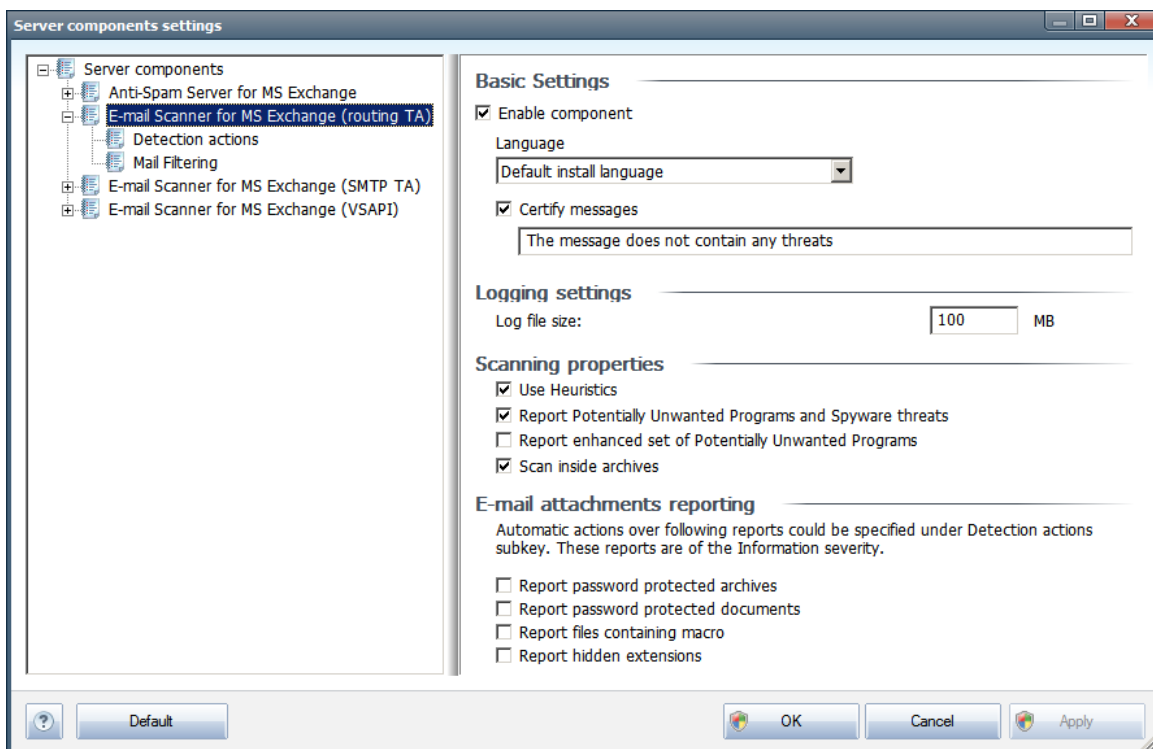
Server components settings

Server components
Anti-Spam Server for MS Exchange
E-mail Scanner for MS Exchange (routing TA)
Detection actions
Mail Filtering
E-mail Scanner for MS Exchange (SMTP TA)
E-mail Scanner for MS Exchange (VSAPI)

Basic Settings
☑ Enable component
Language
Default install language
☑ Certify messages
The message does not contain any threats

Logging settings
Log file size: 100 MB

Scanning properties
☑ Use Heuristics
☑ Report Potentially Unwanted Programs and Spyware threats
☐ Report enhanced set of Potentially Unwanted Programs
☑ Scan inside archives

E-mail attachments reporting
Automatic actions over following reports could be specified under Detection actions subkey. These reports are of the Information severity.
☐ Report password protected archives
☐ Report password protected documents
☐ Report files containing macro
☐ Report hidden extensions

?
Default
OK
Cancel
Apply